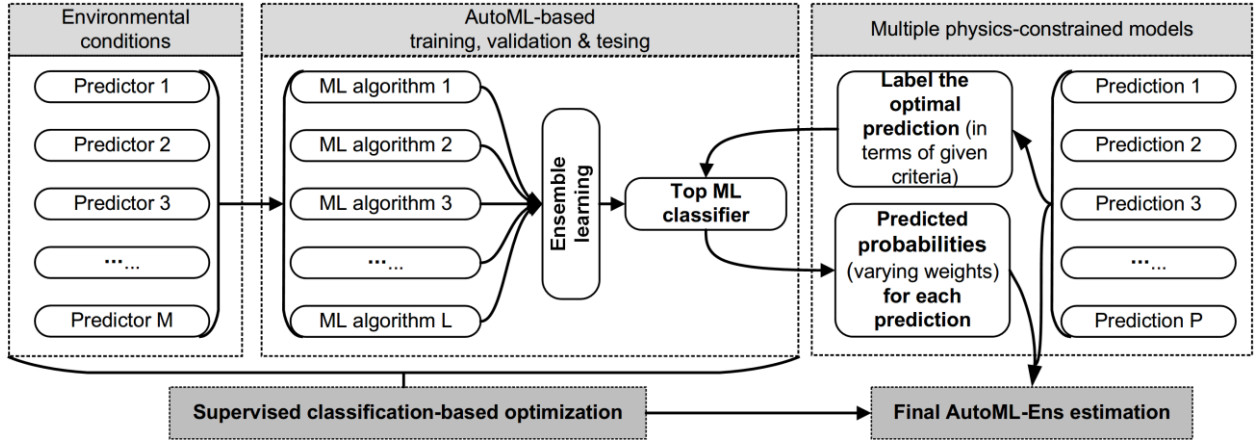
Environmental conditions

Predictor 1

Predictor 2

Predictor 3

......

Predictor M

AutoML-based training, validation & tesing

ML algorithm 1

ML algorithm 2

ML algorithm 3

......

ML algorithm L

Ensemble learning

Top ML classifier

Multiple physics-constrained models

Label the optimal prediction (in terms of given criteria)

Predicted probabilities (varying weights) for each prediction

Prediction 1

Prediction 2

Prediction 3

......

Prediction P

Supervised classification-based optimization

Final AutoML-Ens estimation